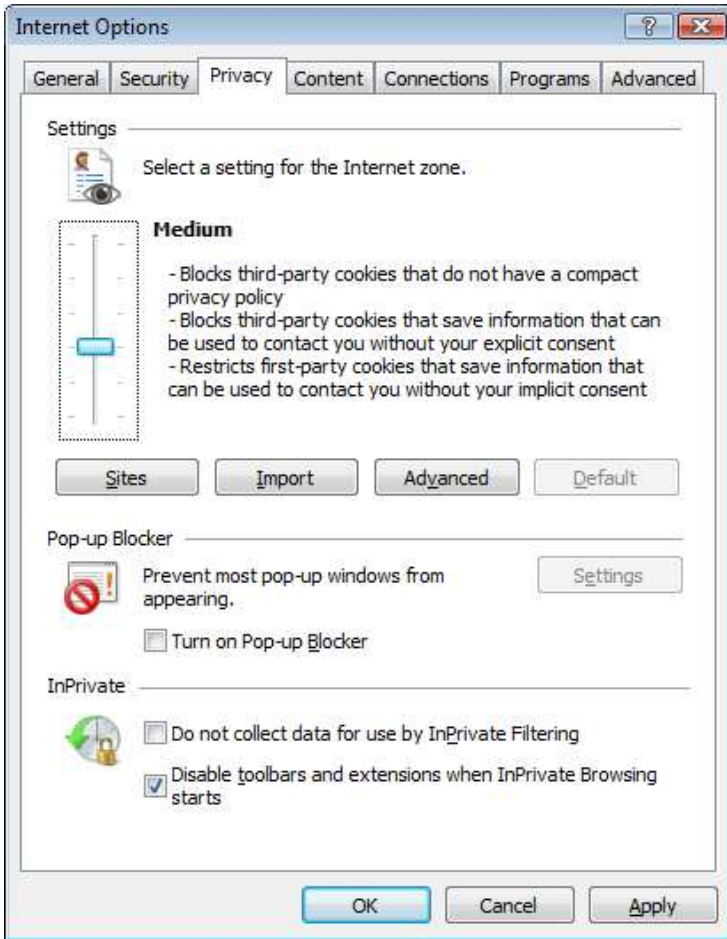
Internet Options

?

General | Security | Privacy | Content | Connections | Programs | Advanced

Settings

Select a setting for the Internet zone.

Medium

- Blocks third-party cookies that do not have a compact privacy policy
- Blocks third-party cookies that save information that can be used to contact you without your explicit consent
- Restricts first-party cookies that save information that can be used to contact you without your implicit consent

Sites | Import | Advanced | Default

Pop-up Blocker

Prevent most pop-up windows from appearing.

Settings

Turn on Pop-up Blocker

InPrivate

Do not collect data for use by InPrivate Filtering

Disable toolbars and extensions when InPrivate Browsing starts

OK | Cancel | Apply